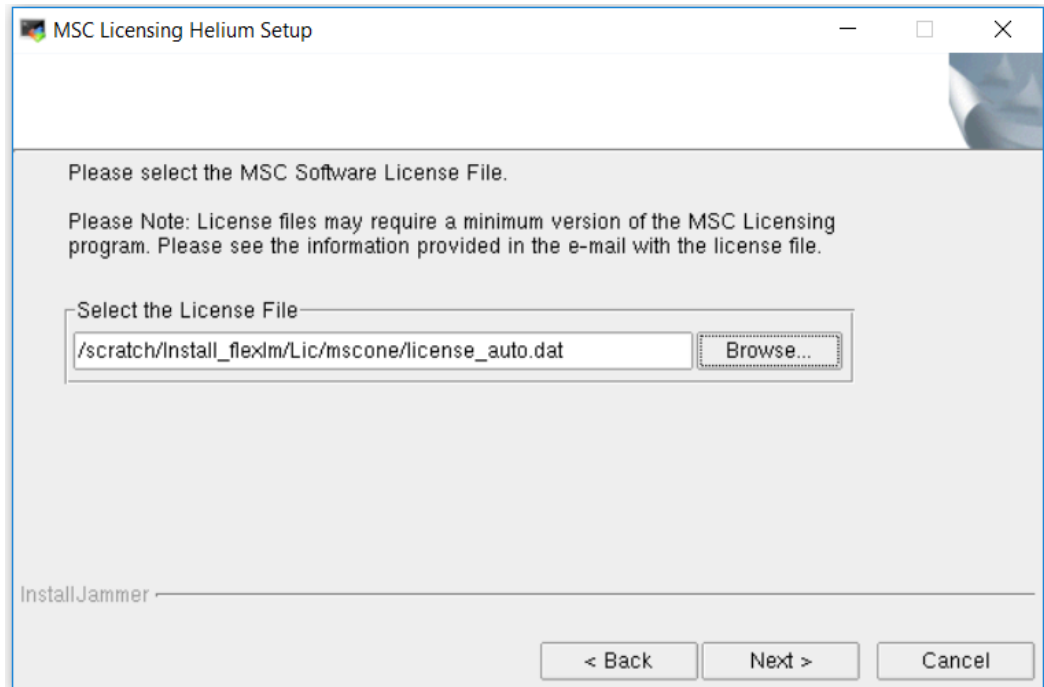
MSC Licensing Helium Setup

Please select the MSC Software License File.

Please Note: License files may require a minimum version of the MSC Licensing program. Please see the information provided in the e-mail with the license file.

Select the License File

/scratch/Install_flexlm/Lic/mscone/license_auto.dat

Browse...

InstallJammer

< Back

Next >

Cancel